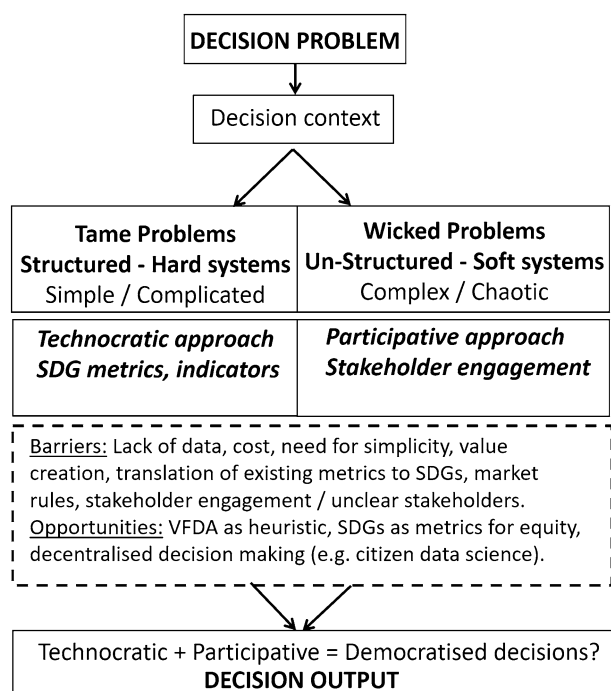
DECISION PROBLEM

Decision context

| Tame Problems<br>Structured - Hard systems<br>Simple / Complicated | Wicked Problems<br>Un-Structured - Soft systems<br>Complex / Chaotic |
|---|---|
| Technocratic approach<br>SDG metrics, indicators | Participative approach<br>Stakeholder engagement |

Barriers: Lack of data, cost, need for simplicity, value creation, translation of existing metrics to SDGs, market rules, stakeholder engagement / unclear stakeholders.
Opportunities: VFDA as heuristic, SDGs as metrics for equity, decentralised decision making (e.g. citizen data science).

Technocratic + Participative = Democratised decisions?
DECISION OUTPUT